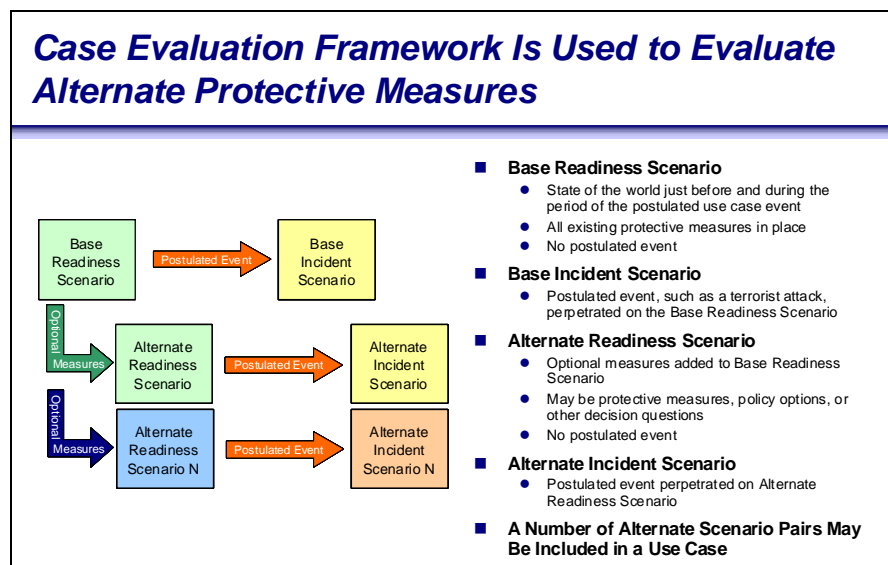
Case Evaluation Framework Is Used to Evaluate Alternate Protective Measures

Base Readiness Scenario

Postulated Event

Base Incident Scenario

Optional Measures

Alternate Readiness Scenario

Postulated Event

Alternate Incident Scenario

Optional Measures

Alternate Readiness Scenario N

Postulated Event

Alternate Incident Scenario N

- Base Readiness Scenario
  - State of the world just before and during the period of the postulated use case event
  - All existing protective measures in place
  - No postulated event
- Base Incident Scenario
  - Postulated event, such as a terrorist attack, perpetrated on the Base Readiness Scenario
- Alternate Readiness Scenario
  - Optional measures added to Base Readiness Scenario
  - May be protective measures, policy options, or other decision questions
  - No postulated event
- Alternate Incident Scenario
  - Postulated event perpetrated on Alternate Readiness Scenario
- A Number of Alternate Scenario Pairs May Be Included in a Use Case